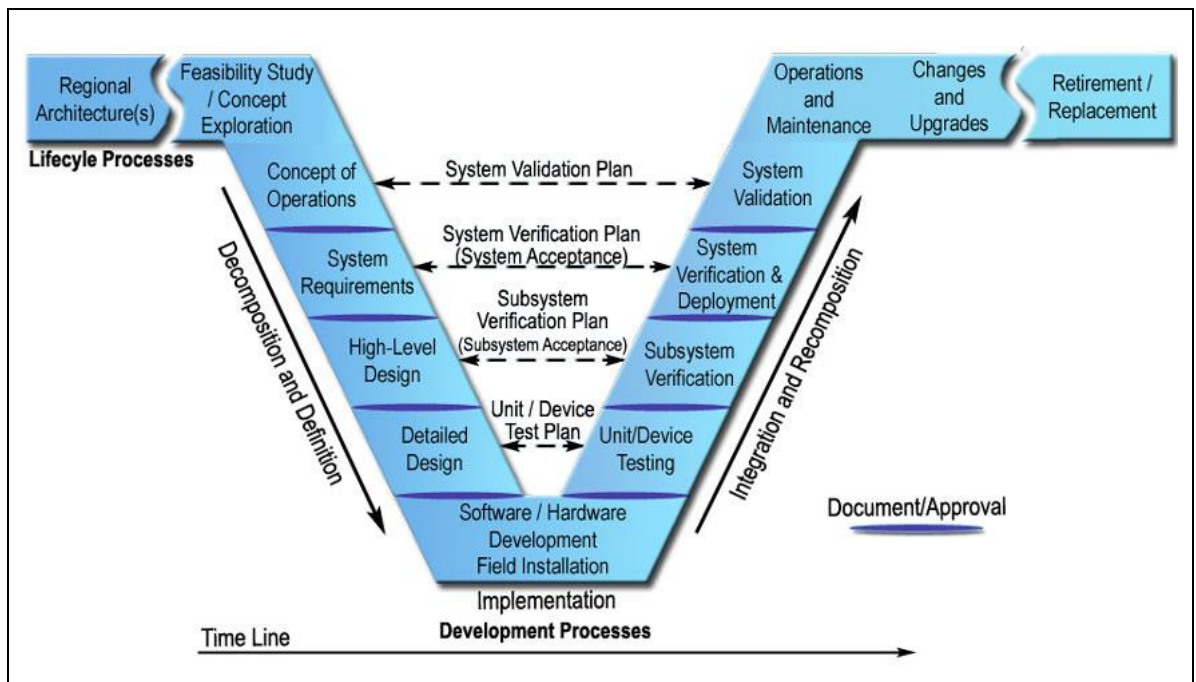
Regional Architecture(s)

Feasibility Study / Concept Exploration

Lifecyle Processes

Concept of Operations

System Requirements

High-Level Design

Detailed Design

Software / Hardware Development Field Installation

Implementation

Development Processes

Decomposition and Definition

System Validation Plan

System Verification Plan (System Acceptance)

Subsystem Verification Plan (Subsystem Acceptance)

Unit / Device Test Plan

Operations and Maintenance

Changes and Upgrades

Retirement / Replacement

System Validation

System Verification & Deployment

Subsystem Verification

Unit/Device Testing

Integration and Recomposition

Document/Approval

Time Line